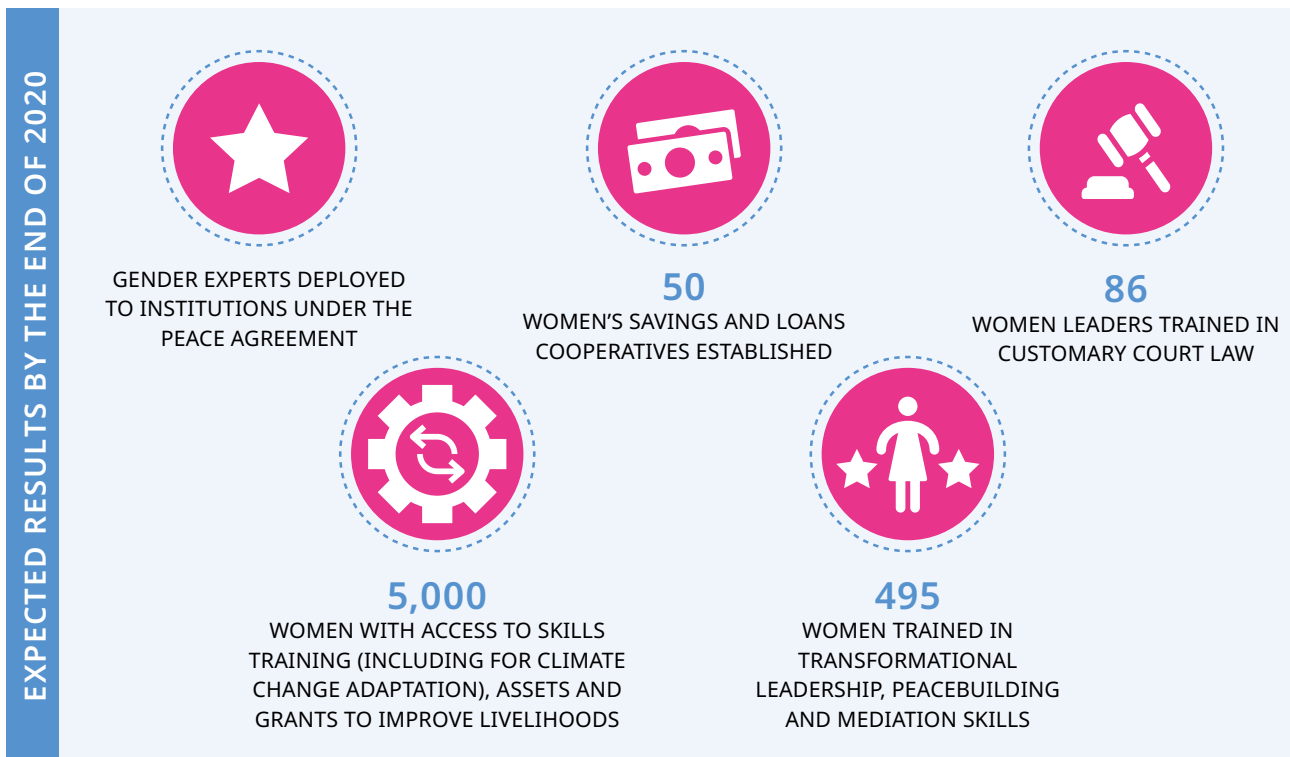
EXPECTED RESULTS BY THE END OF 2020

GENDER EXPERTS DEPLOYED TO INSTITUTIONS UNDER THE PEACE AGREEMENT

50
WOMEN'S SAVINGS AND LOANS COOPERATIVES ESTABLISHED

86
WOMEN LEADERS TRAINED IN CUSTOMARY COURT LAW

5,000
WOMEN WITH ACCESS TO SKILLS TRAINING (INCLUDING FOR CLIMATE CHANGE ADAPTATION), ASSETS AND GRANTS TO IMPROVE LIVELIHOODS

495
WOMEN TRAINED IN TRANSFORMATIONAL LEADERSHIP, PEACEBUILDING AND MEDIATION SKILLS